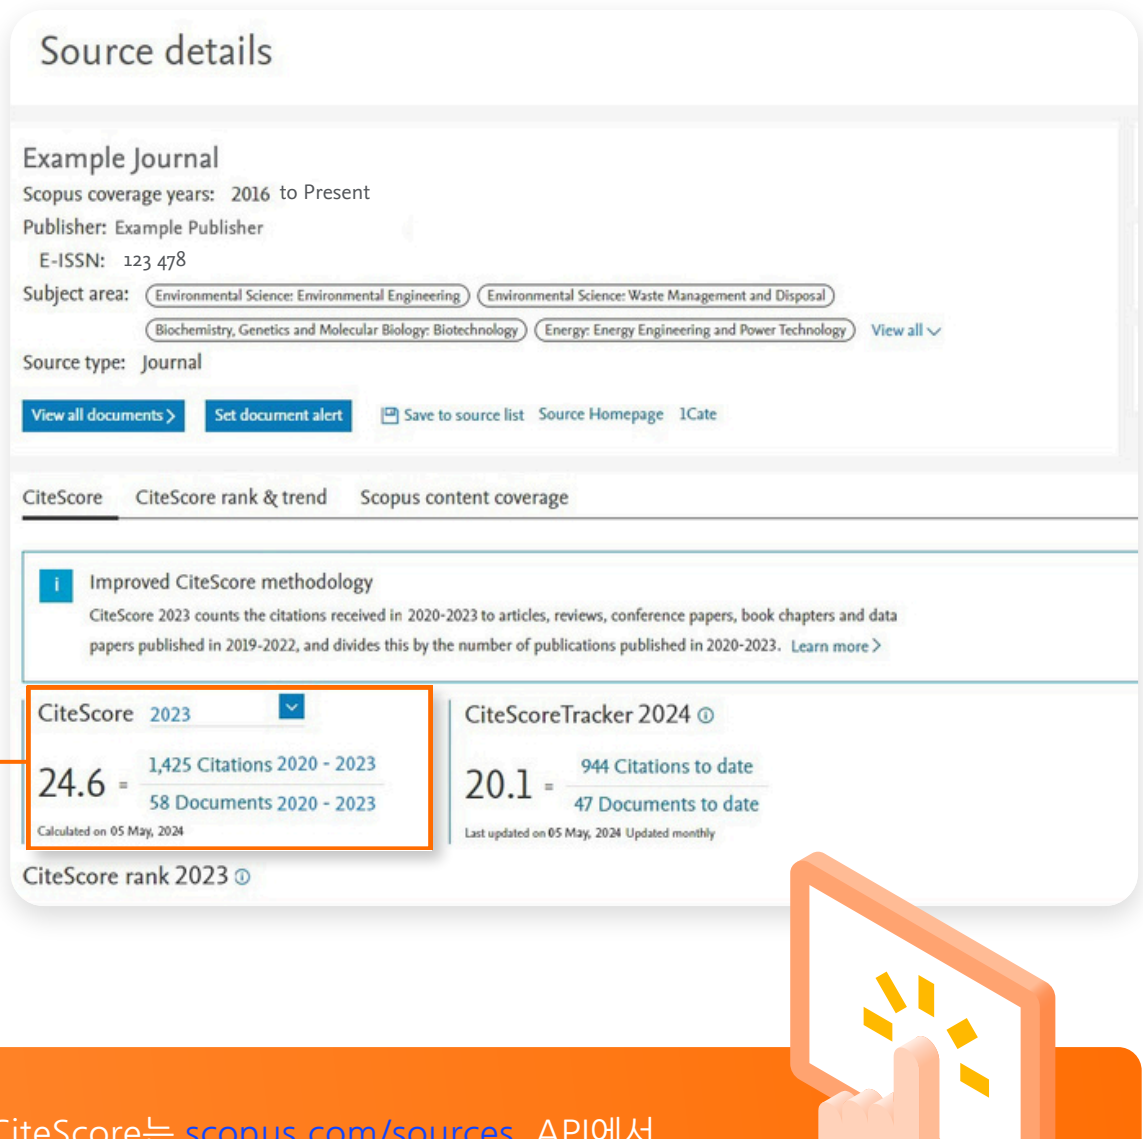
Source details

Example Journal
Scopus coverage years: 2016 to Present
Publisher: Example Publisher
E-ISSN: 123 478
Subject area: Environmental Science: Environmental Engineering Environmental Science: Waste Management and Disposal Biochemistry, Genetics and Molecular Biology: Biotechnology Energy: Energy Engineering and Power Technology View all
Source type: Journal

View all documents > Set document alert Save to source list Source Homepage 1Cate

CiteScore CiteScore rank & trend Scopus content coverage

Improved CiteScore methodology
CiteScore 2023 counts the citations received in 2020-2023 to articles, reviews, conference papers, book chapters and data papers published in 2019-2022, and divides this by the number of publications published in 2020-2023. Learn more >

CiteScore 2023
$24.6 = \frac{1{,}425 \text{ Citations 2020 - 2023}}{58 \text{ Documents 2020 - 2023}}$
Calculated on 05 May, 2024

CiteScoreTracker 2024
$20.1 = \frac{944 \text{ Citations to date}}{47 \text{ Documents to date}}$
Last updated on 05 May, 2024 Updated monthly

CiteScore rank 2023

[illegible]CiteScore는 scopus.com/sources, API에서